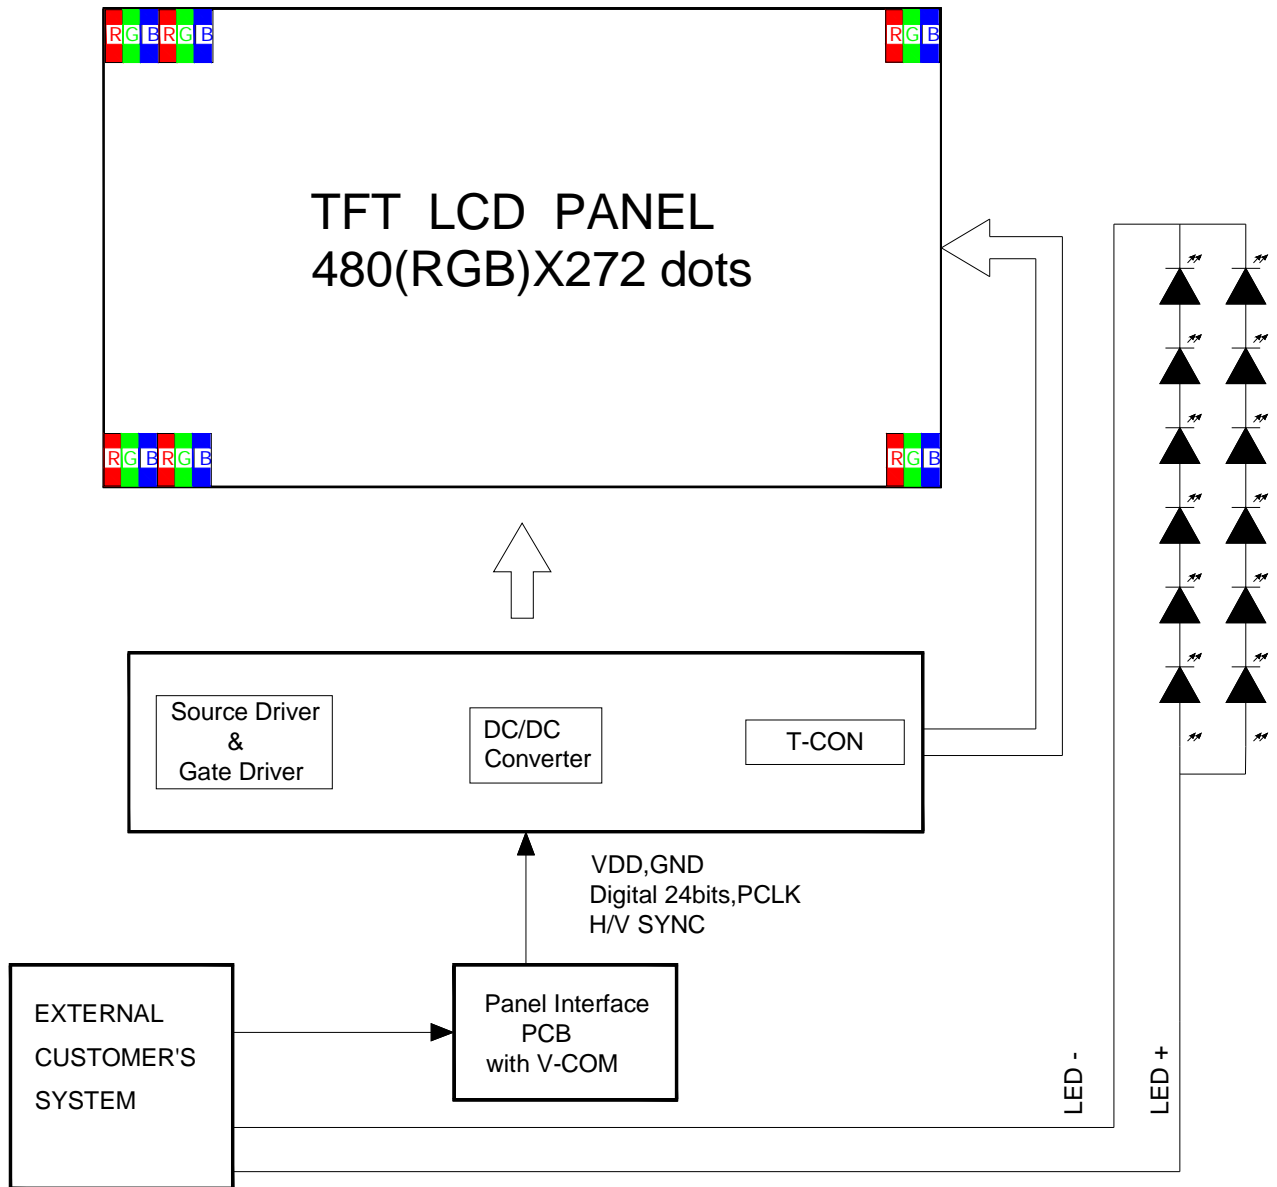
RGBRGB

RGB

TFT LCD PANEL
480(RGB)X272 dots

RGBRGB

RGB

Source Driver
&
Gate Driver

DC/DC
Converter

T-CON

VDD,GND
Digital 24bits,PCLK
H/V SYNC

EXTERNAL
CUSTOMER'S
SYSTEM

Panel Interface
PCB
with V-COM

LED -

LED +